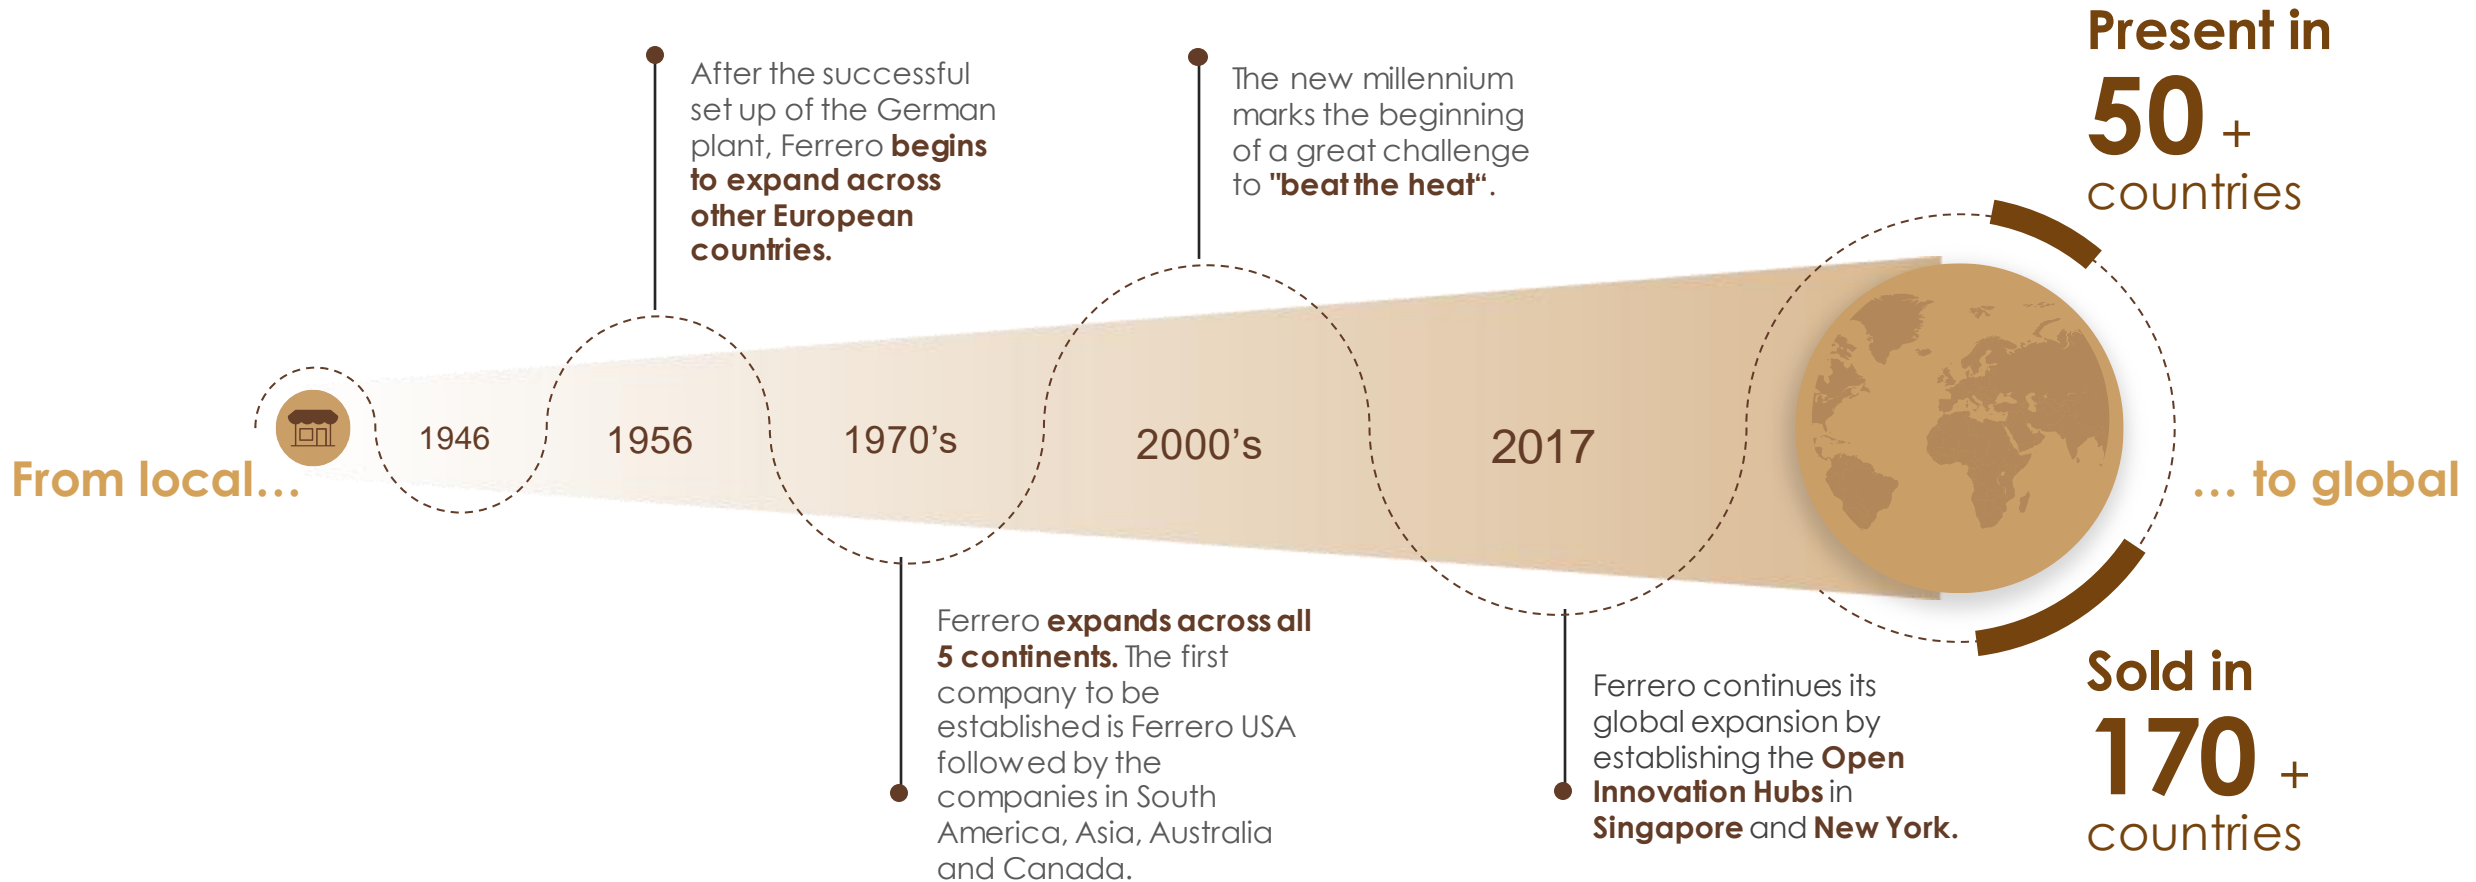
After the successful set up of the German plant, Ferrero begins to expand across other European countries.

The new millennium marks the beginning of a great challenge to "beat the heat“.

Present in 50 + countries

From local…

1946

1956

1970’s

2000’s

2017

… to global

Ferrero expands across all 5 continents. The first company to be established is Ferrero USA followed by the companies in South America, Asia, Australia and Canada.

Ferrero continues its global expansion by establishing the Open Innovation Hubs in Singapore and New York.

Sold in 170 + countries